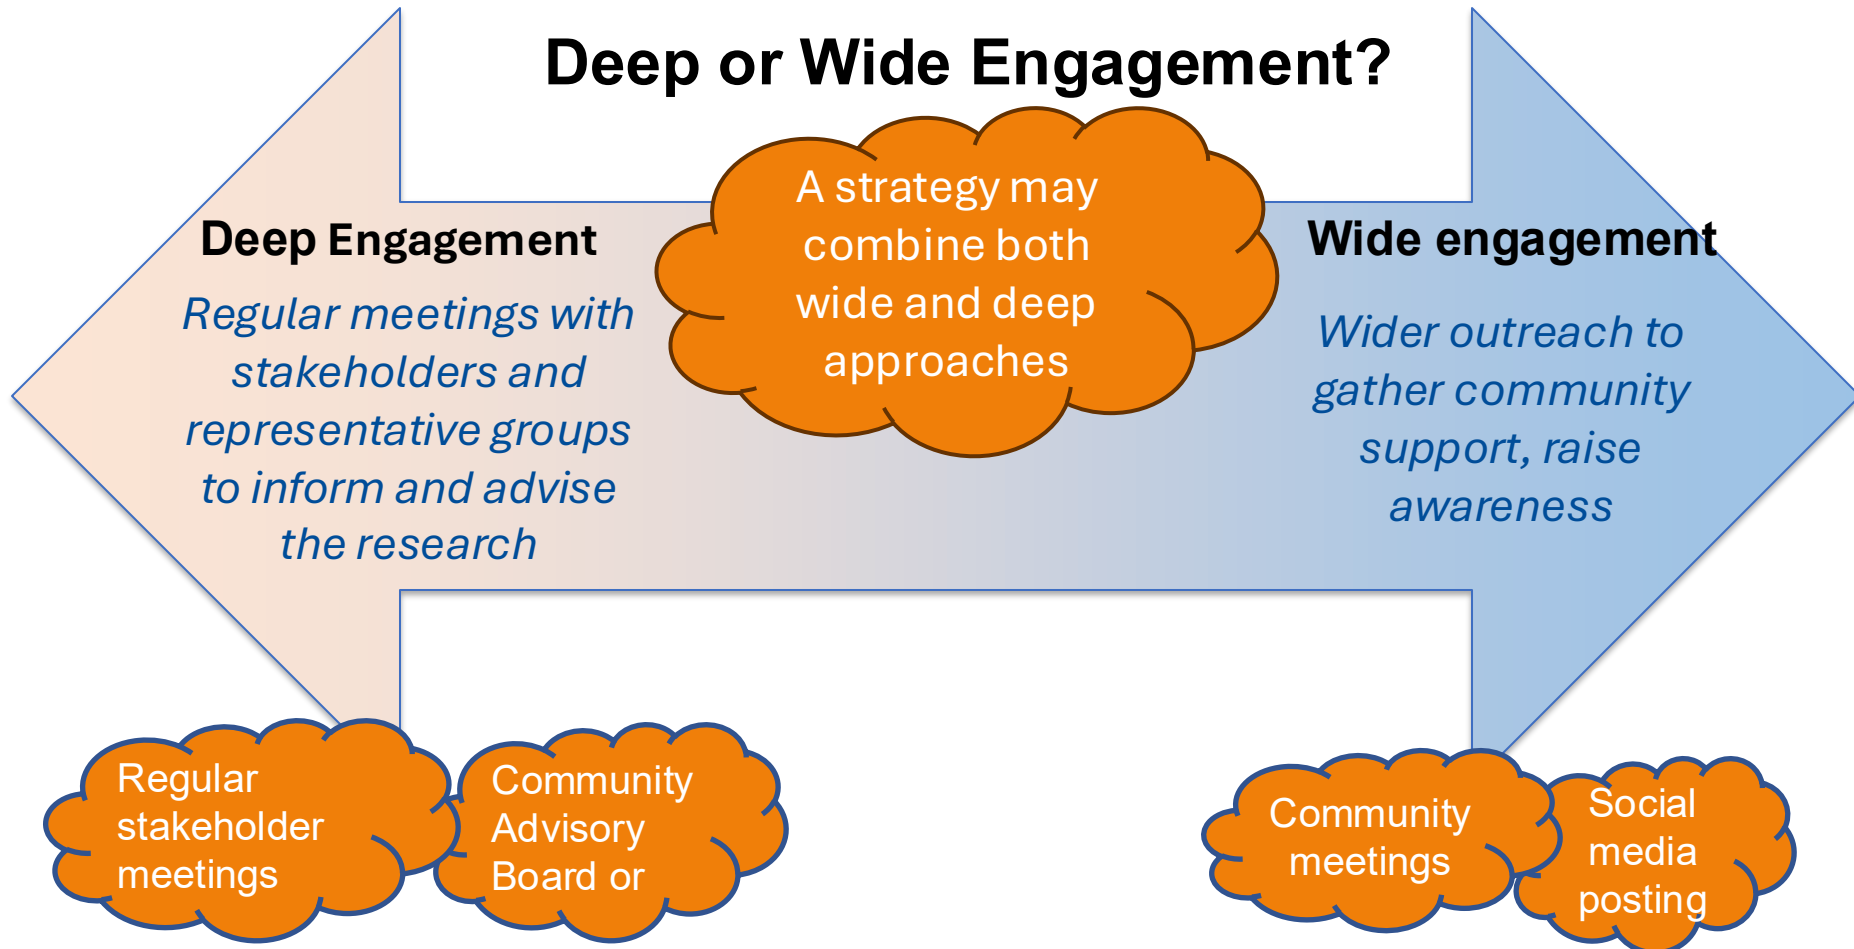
Deep or Wide Engagement?

A strategy may combine both wide and deep approaches

Deep Engagement

Regular meetings with stakeholders and representative groups to inform and advise the research

Wide engagement

Wider outreach to gather community support, raise awareness

Regular stakeholder meetings

Community Advisory Board or

Community meetings

Social media posting